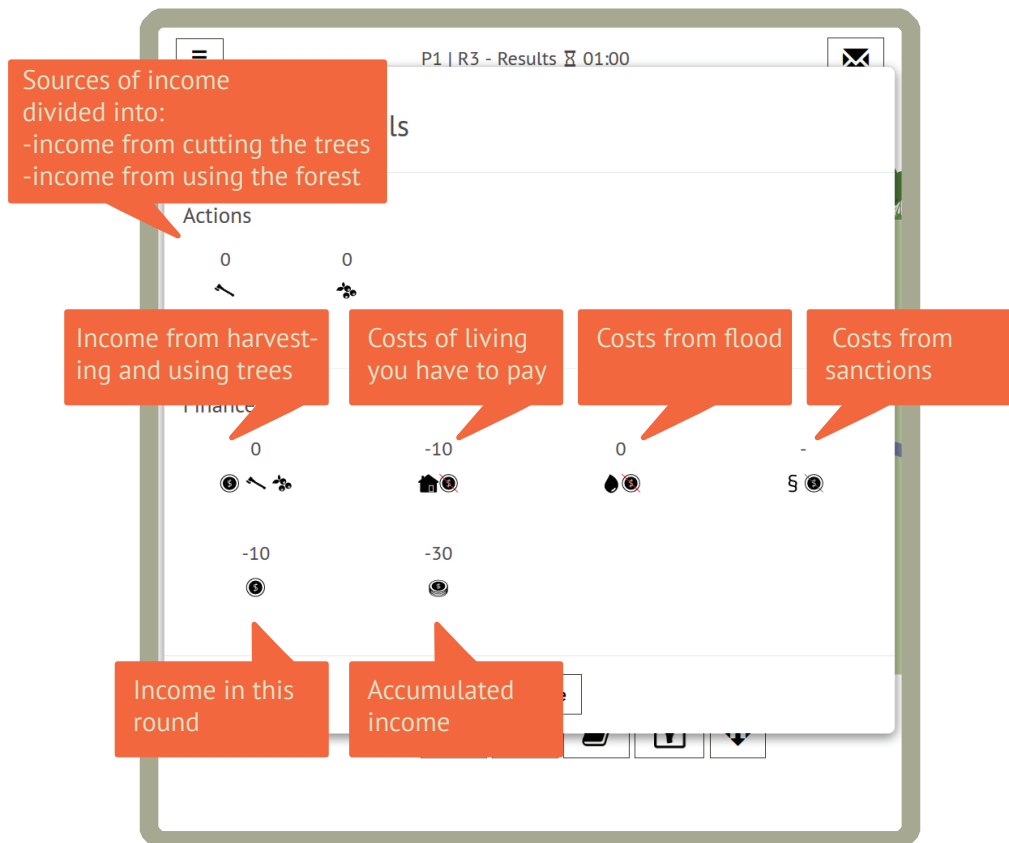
P1 | R3 - Results ⧗ 01:00

Sources of income divided into:
-income from cutting the trees
-income from using the forest

ls

Actions

0 0

Income from harvesting and using trees

Costs of living you have to pay

Costs from flood

Costs from sanctions

Finance

0 -10 0 -

§

-10 -30

Income in this round

Accumulated income

e